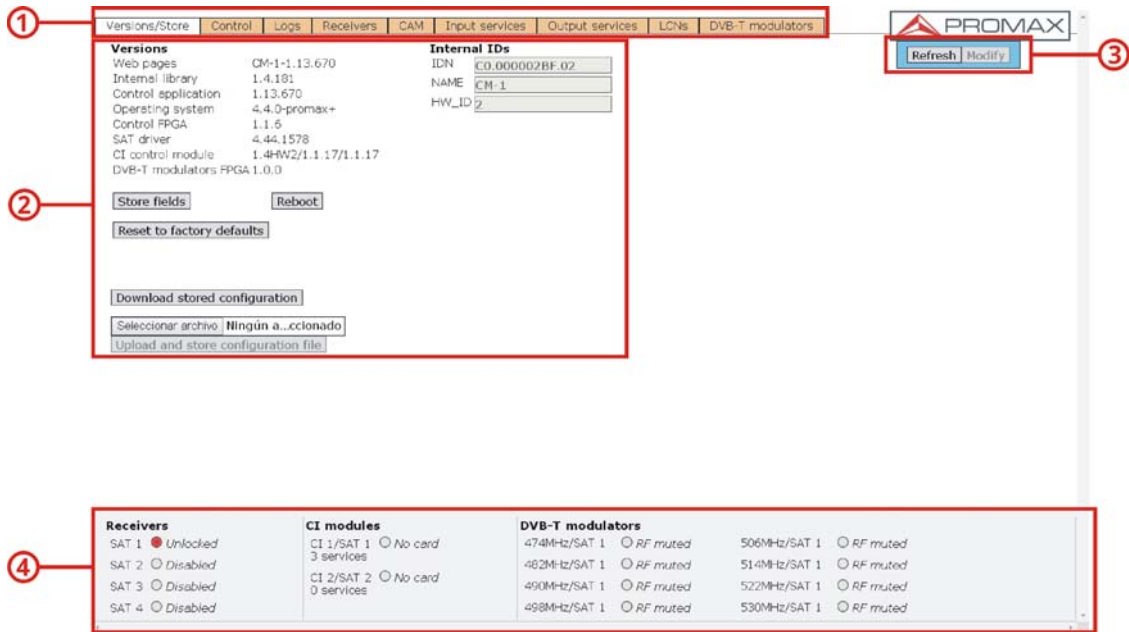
1

Versions/Store | Control | Logs | Receivers | CAM | Input services | Output services | LCNs | DVB-T modulators

PROMAX

Refresh Modify

3

2

Versions

| | |
|---|---|
| Web pages | CM-1-1.13.670 |
| Internal library | 1.4.181 |
| Control application | 1.13.670 |
| Operating system | 4.4.0-promax+ |
| Control FPGA | 1.1.6 |
| SAT driver | 4.44.1578 |
| CI control module | 1.4HW2/1.1.17/1.1.17 |
| DVB-T modulators FPGA | 1.0.0 |

Internal IDs

| | |
|---|---|
| IDN | C0.000002BF.02 |
| NAME | CM-1 |
| HW_ID | 2 |

Store fields

Reboot

Reset to factory defaults

Download stored configuration

Seleccionar archivo Ningún a...ccionado

Upload and store configuration file

4

Receivers

SAT 1 Unlocked
SAT 2 Disabled
SAT 3 Disabled
SAT 4 Disabled

CI modules

CI 1/SAT 1 No card
3 services
CI 2/SAT 2 No card
0 services

DVB-T modulators

474MHz/SAT 1 RF muted
482MHz/SAT 1 RF muted
490MHz/SAT 1 RF muted
498MHz/SAT 1 RF muted
506MHz/SAT 1 RF muted
514MHz/SAT 1 RF muted
522MHz/SAT 1 RF muted
530MHz/SAT 1 RF muted